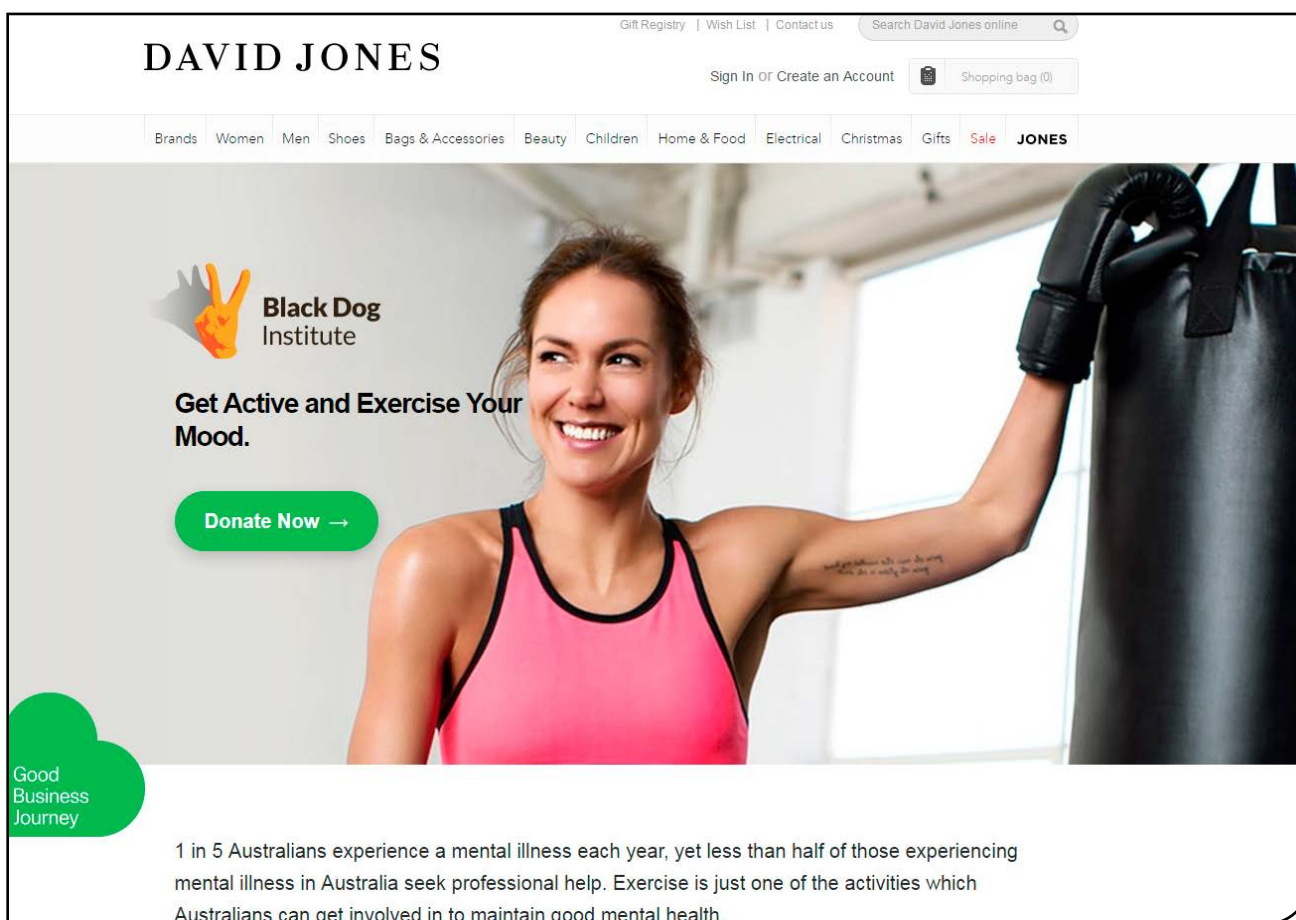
DAVID JONES

Gift Registry | Wish List | Contact us

Search David Jones online

Sign In or Create an Account

Shopping bag (0)

Brands Women Men Shoes Bags & Accessories Beauty Children Home & Food Electrical Christmas Gifts Sale JONES

Black Dog Institute

Get Active and Exercise Your Mood.

Donate Now →

Good Business Journey

1 in 5 Australians experience a mental illness each year, yet less than half of those experiencing mental illness in Australia seek professional help. Exercise is just one of the activities which Australians can get involved in to maintain good mental health.